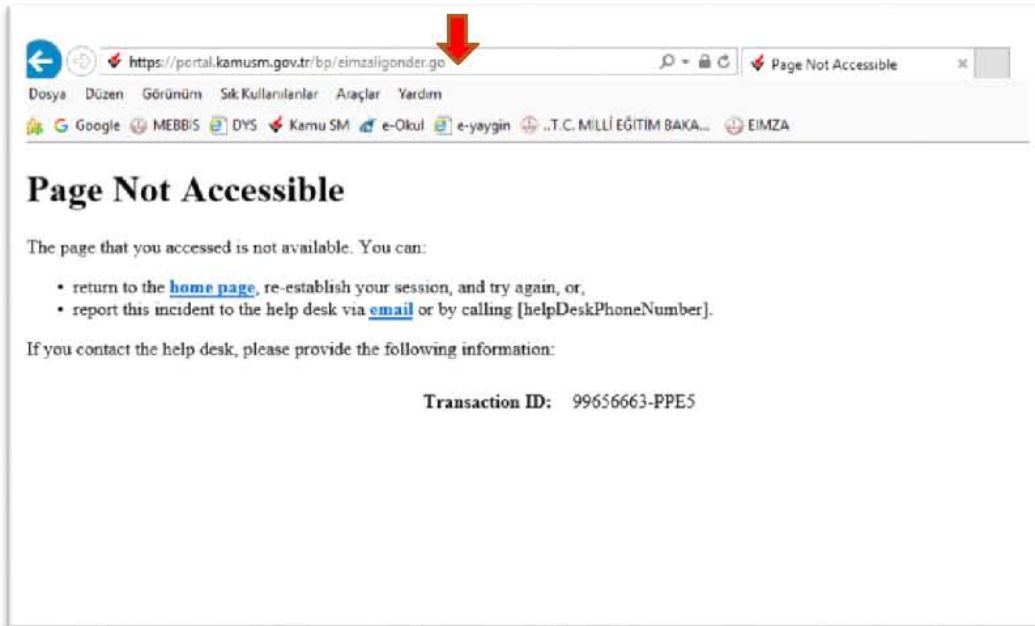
https://portal.kamusm.gov.tr/bp/eimzaligonder.go

Page Not Accessible ×

Dosya Düzen Görünüm Sık Kullanılanlar Araçlar Yardım

Google MEBBIS DYS Kamu SM e-Okul e-yaygin ..T.C. MİLLİ EĞİTİM BAKA... EIMZA

Page Not Accessible

The page that you accessed is not available. You can:

- return to the home page, re-establish your session, and try again, or,
- report this incident to the help desk via email or by calling [helpDeskPhoneNumber].

If you contact the help desk, please provide the following information:

Transaction ID: 99656663-PPE5